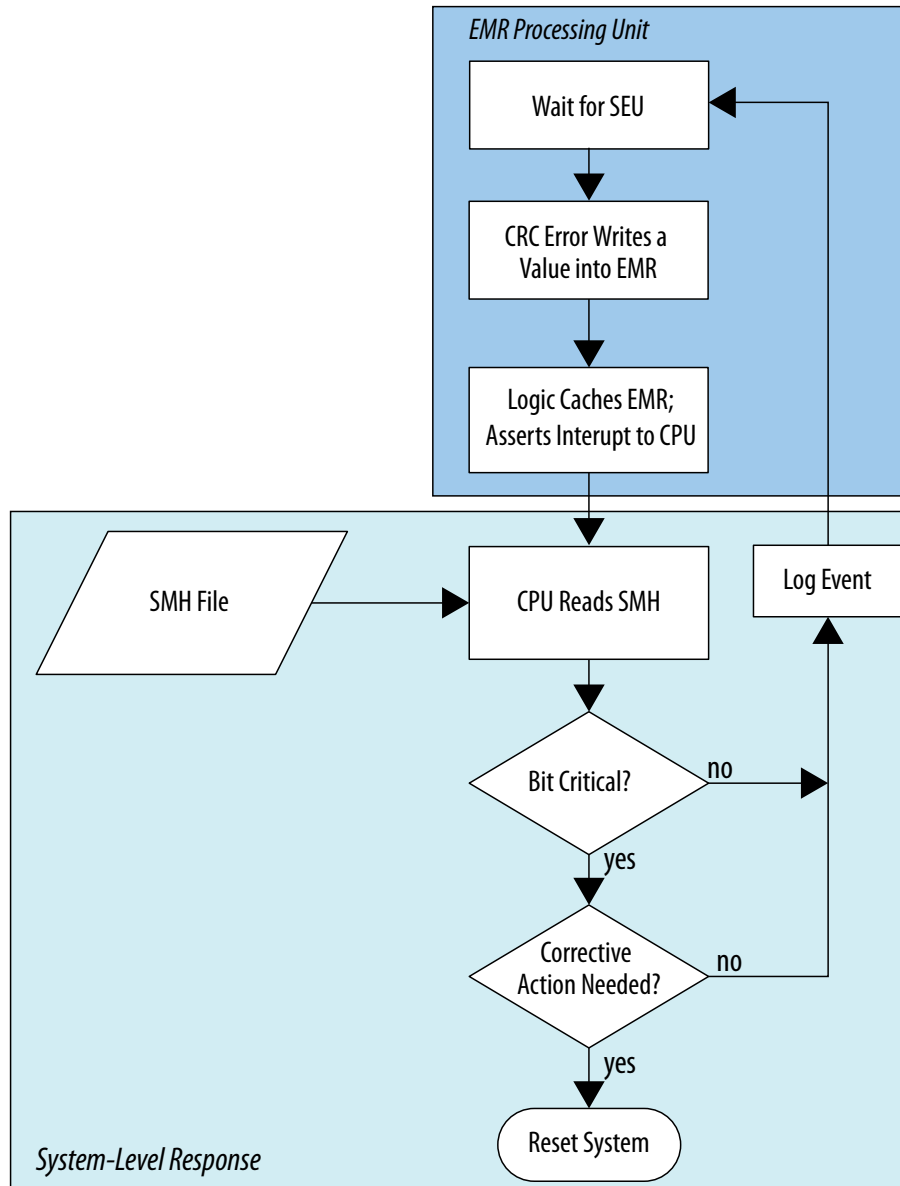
EMR Processing Unit

Wait for SEU

CRC Error Writes a Value into EMR

Logic Caches EMR; Asserts Interupt to CPU

SMH File

CPU Reads SMH

Log Event

Bit Critical?

no

yes

Corrective Action Needed?

no

yes

Reset System

System-Level Response